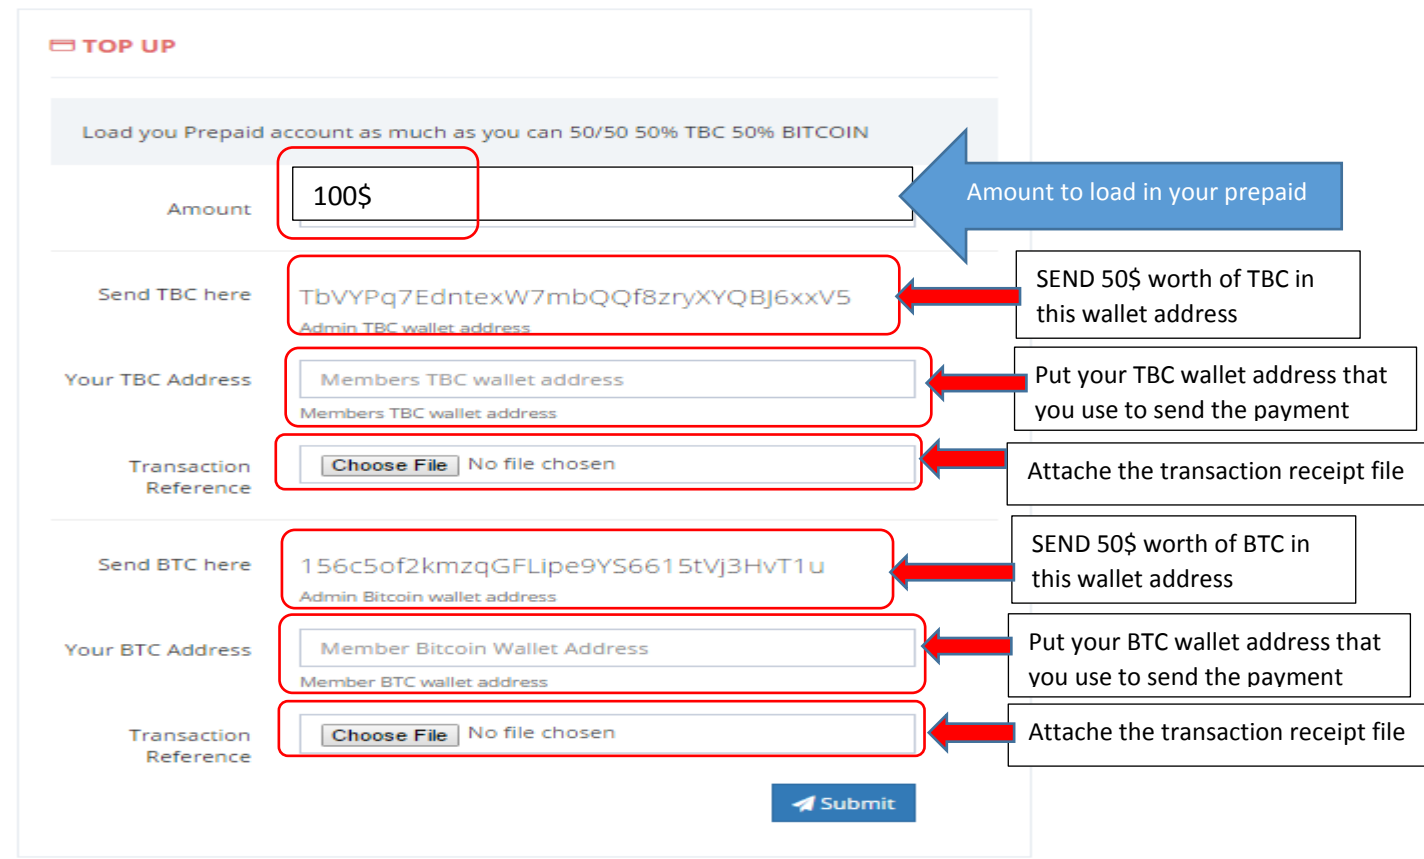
TOP UP

Load you Prepaid account as much as you can 50/50 50% TBC 50% BITCOIN

Amount

100$

Amount to load in your prepaid

Send TBC here

TbVYPq7EdntexW7mbQQf8zryXYQBJ6xxV5

Admin TBC wallet address

SEND 50$ worth of TBC in this wallet address

Your TBC Address

Members TBC wallet address

Members TBC wallet address

Put your TBC wallet address that you use to send the payment

Transaction Reference

Choose File No file chosen

Attache the transaction receipt file

Send BTC here

156c5of2kmzqGFLipe9YS6615tVj3HvT1u

Admin Bitcoin wallet address

SEND 50$ worth of BTC in this wallet address

Your BTC Address

Member Bitcoin Wallet Address

Member BTC wallet address

Put your BTC wallet address that you use to send the payment

Transaction Reference

Choose File No file chosen

Attache the transaction receipt file

Submit